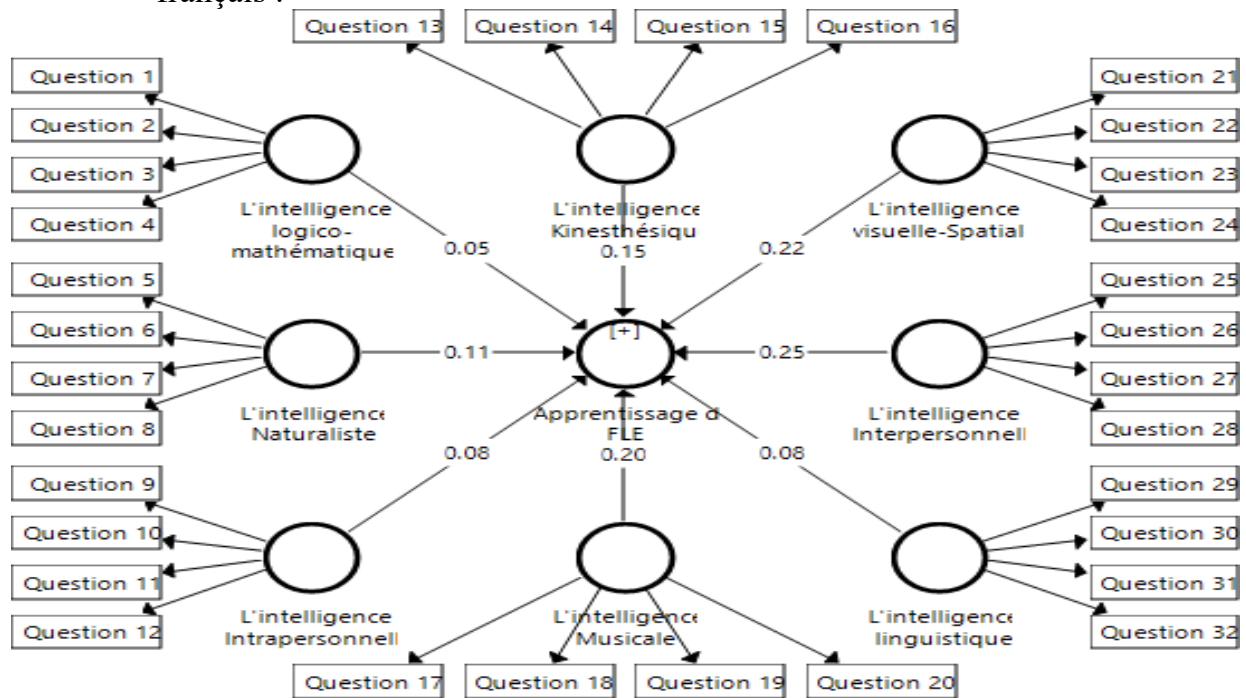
français :

Question 13
Question 14
Question 15
Question 16

Question 1
Question 2
Question 3
Question 4
L'intelligence logico-mathématique

L'intelligence Kinesthésiqu

Question 21
Question 22
Question 23
Question 24
L'intelligence visuelle-Spatial

0.05
0.15
0.22

Question 5
Question 6
Question 7
Question 8
L'intelligence Naturaliste

0.11
[+]
Apprentissage d FLE
0.25

Question 25
Question 26
Question 27
Question 28
L'intelligence Interpersonnell

0.08
0.20
0.08

Question 9
Question 10
Question 11
Question 12
L'intelligence Intrapersonnell

L'intelligence Musicale

Question 29
Question 30
Question 31
Question 32
L'intelligence linguistique

Question 17
Question 18
Question 19
Question 20